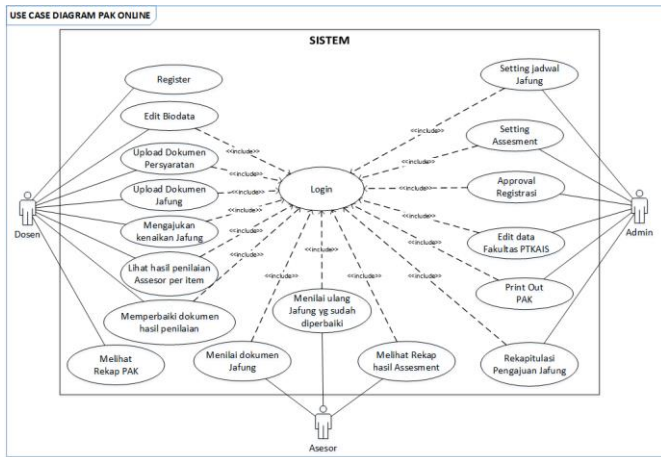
USE CASE DIAGRAM PAK ONLINE

SISTEM

Register

Edit Biodata

Upload Dokumen Persyaratan

Upload Dokumen Jafung

Mengajukan kenaikan Jafung

Lihat hasil penilaian Assesor per item

Memperbaiki dokumen hasil penilaian

Melihat Rekap PAK

Menilai dokumen Jafung

Menilai ulang Jafung yg sudah diperbaiki

Melihat Rekap hasil Assesment

Login

Setting jadwal Jafung

Setting Assesment

Approval Registrasi

Edit data Fakultas PTKAIS

Print Out PAK

Rekapitulasi Pengajuan Jafung

<<include>>
<<include>>
<<include>>
<<include>>
<<include>>
<<include>>
<<include>>
<<include>>
<<include>>
<<include>>
<<include>>
<<include>>
<<include>>
<<include>>
<<include>>

Dosen

Admin

Asesor